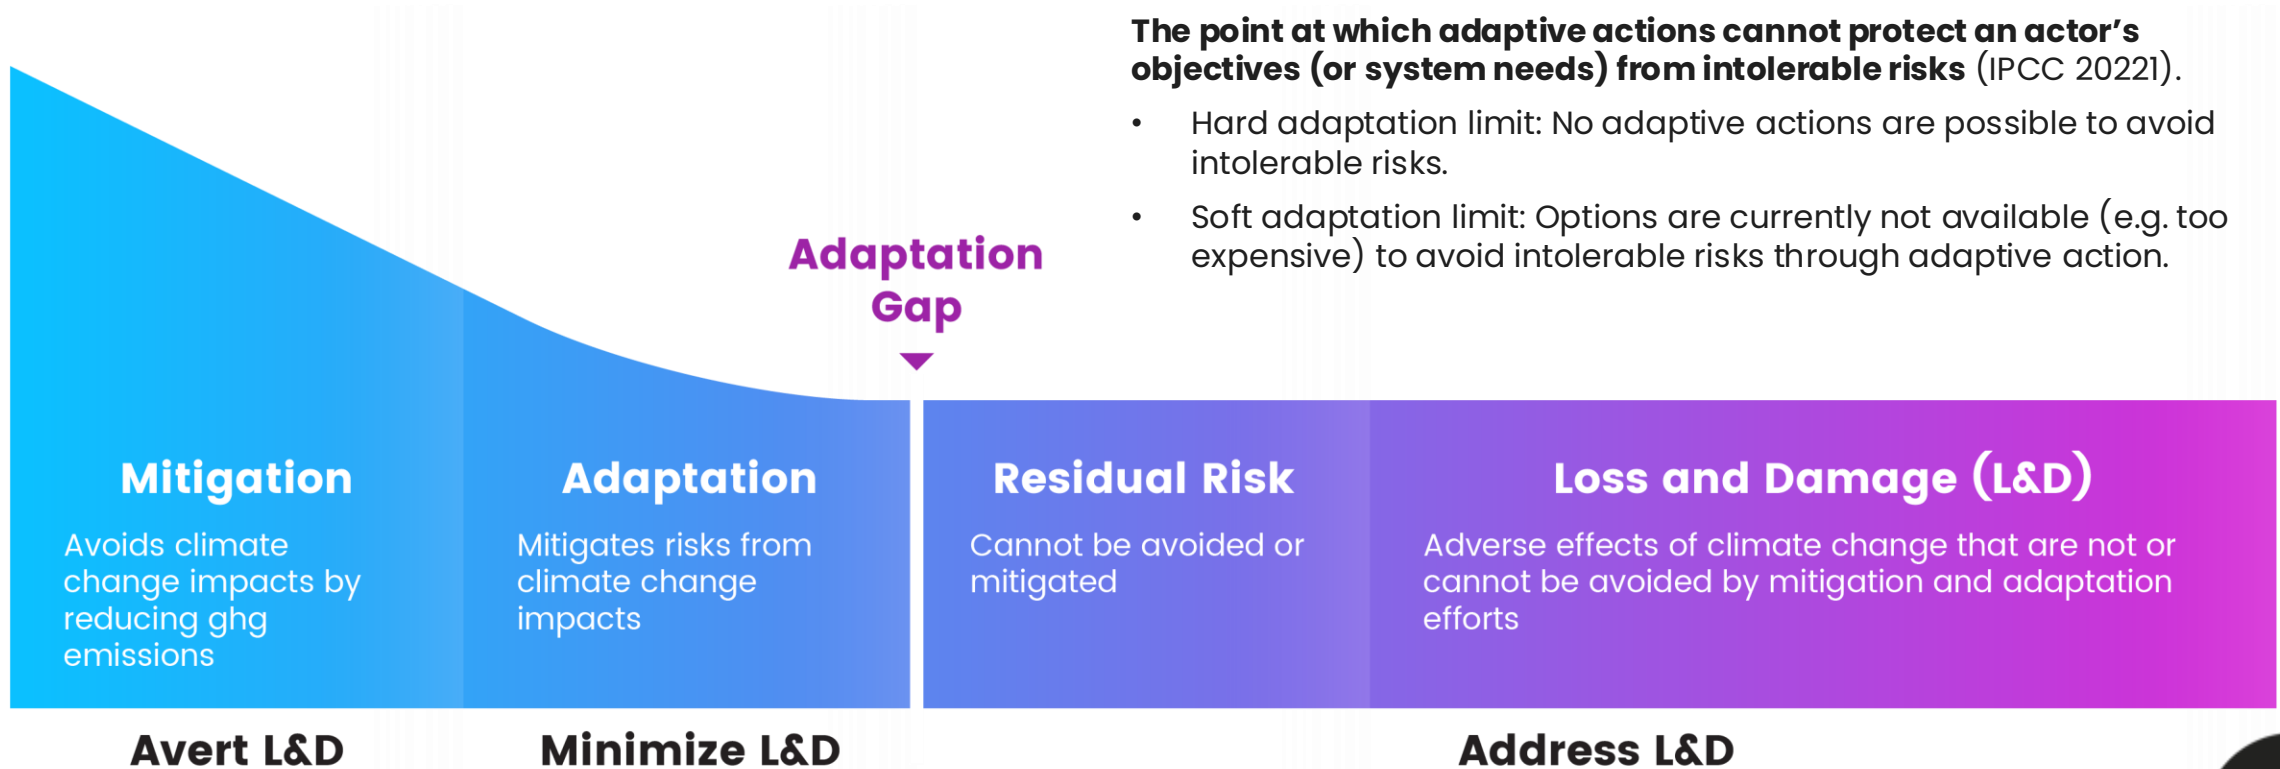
**The point at which adaptive actions cannot protect an actor's objectives (or system needs) from intolerable risks** (IPCC 20221).

- Hard adaptation limit: No adaptive actions are possible to avoid intolerable risks.
- Soft adaptation limit: Options are currently not available (e.g. too expensive) to avoid intolerable risks through adaptive action.

Adaptation Gap

Mitigation
Avoids climate change impacts by reducing ghg emissions

Adaptation
Mitigates risks from climate change impacts

Residual Risk
Cannot be avoided or mitigated

Loss and Damage (L&D)
Adverse effects of climate change that are not or cannot be avoided by mitigation and adaptation efforts

Avert L&D

Minimize L&D

Address L&D